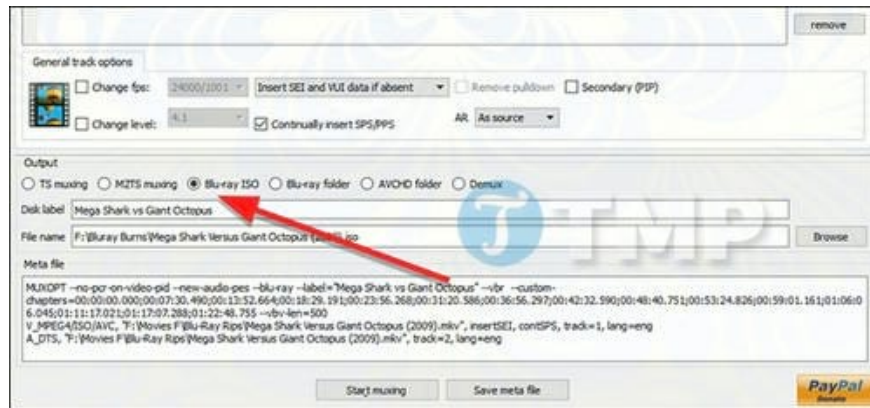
remove

General track options

Change fps: 24000/1001 Insert SEI and VUI data if absent Remove pulldown Secondary (PIP)

Change level: 4.1 Continually insert SPS/PPS AR As source

Output

TS muxing M2TS muxing Blu-ray ISO Blu-ray folder AVCHD folder Demux

Disk label Mega Shark vs Giant Octopus

File name F:\Bluray Burns\Mega Shark Versus Giant Octopus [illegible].iso Browse

Meta file

MUXOPT --no-pcr-on-video-pid --new-audio-pes --blu-ray --label="Mega Shark vs Giant Octopus" --vbr --custom-chapters=00:00:00.000;00:07:30.490;00:13:52.664;00:18:29.191;00:23:56.268;00:31:20.586;00:36:56.297;00:42:32.590;00:48:40.751;00:53:24.826;00:59:01.161;01:06:06.045;01:11:17.021;01:17:07.288;01:22:48.755 --vbv-len=500
V_MPEG4/ISO/AVC, "F:\Movies F\Blu-Ray Rips\Mega Shark Versus Giant Octopus (2009).mkv", insertSEI, contSPS, track=1, lang=eng
A_DTS, "F:\Movies F\Blu-Ray Rips\Mega Shark Versus Giant Octopus (2009).mkv", track=2, lang=eng

Start muxing Save meta file

PayPal Donate

TMP